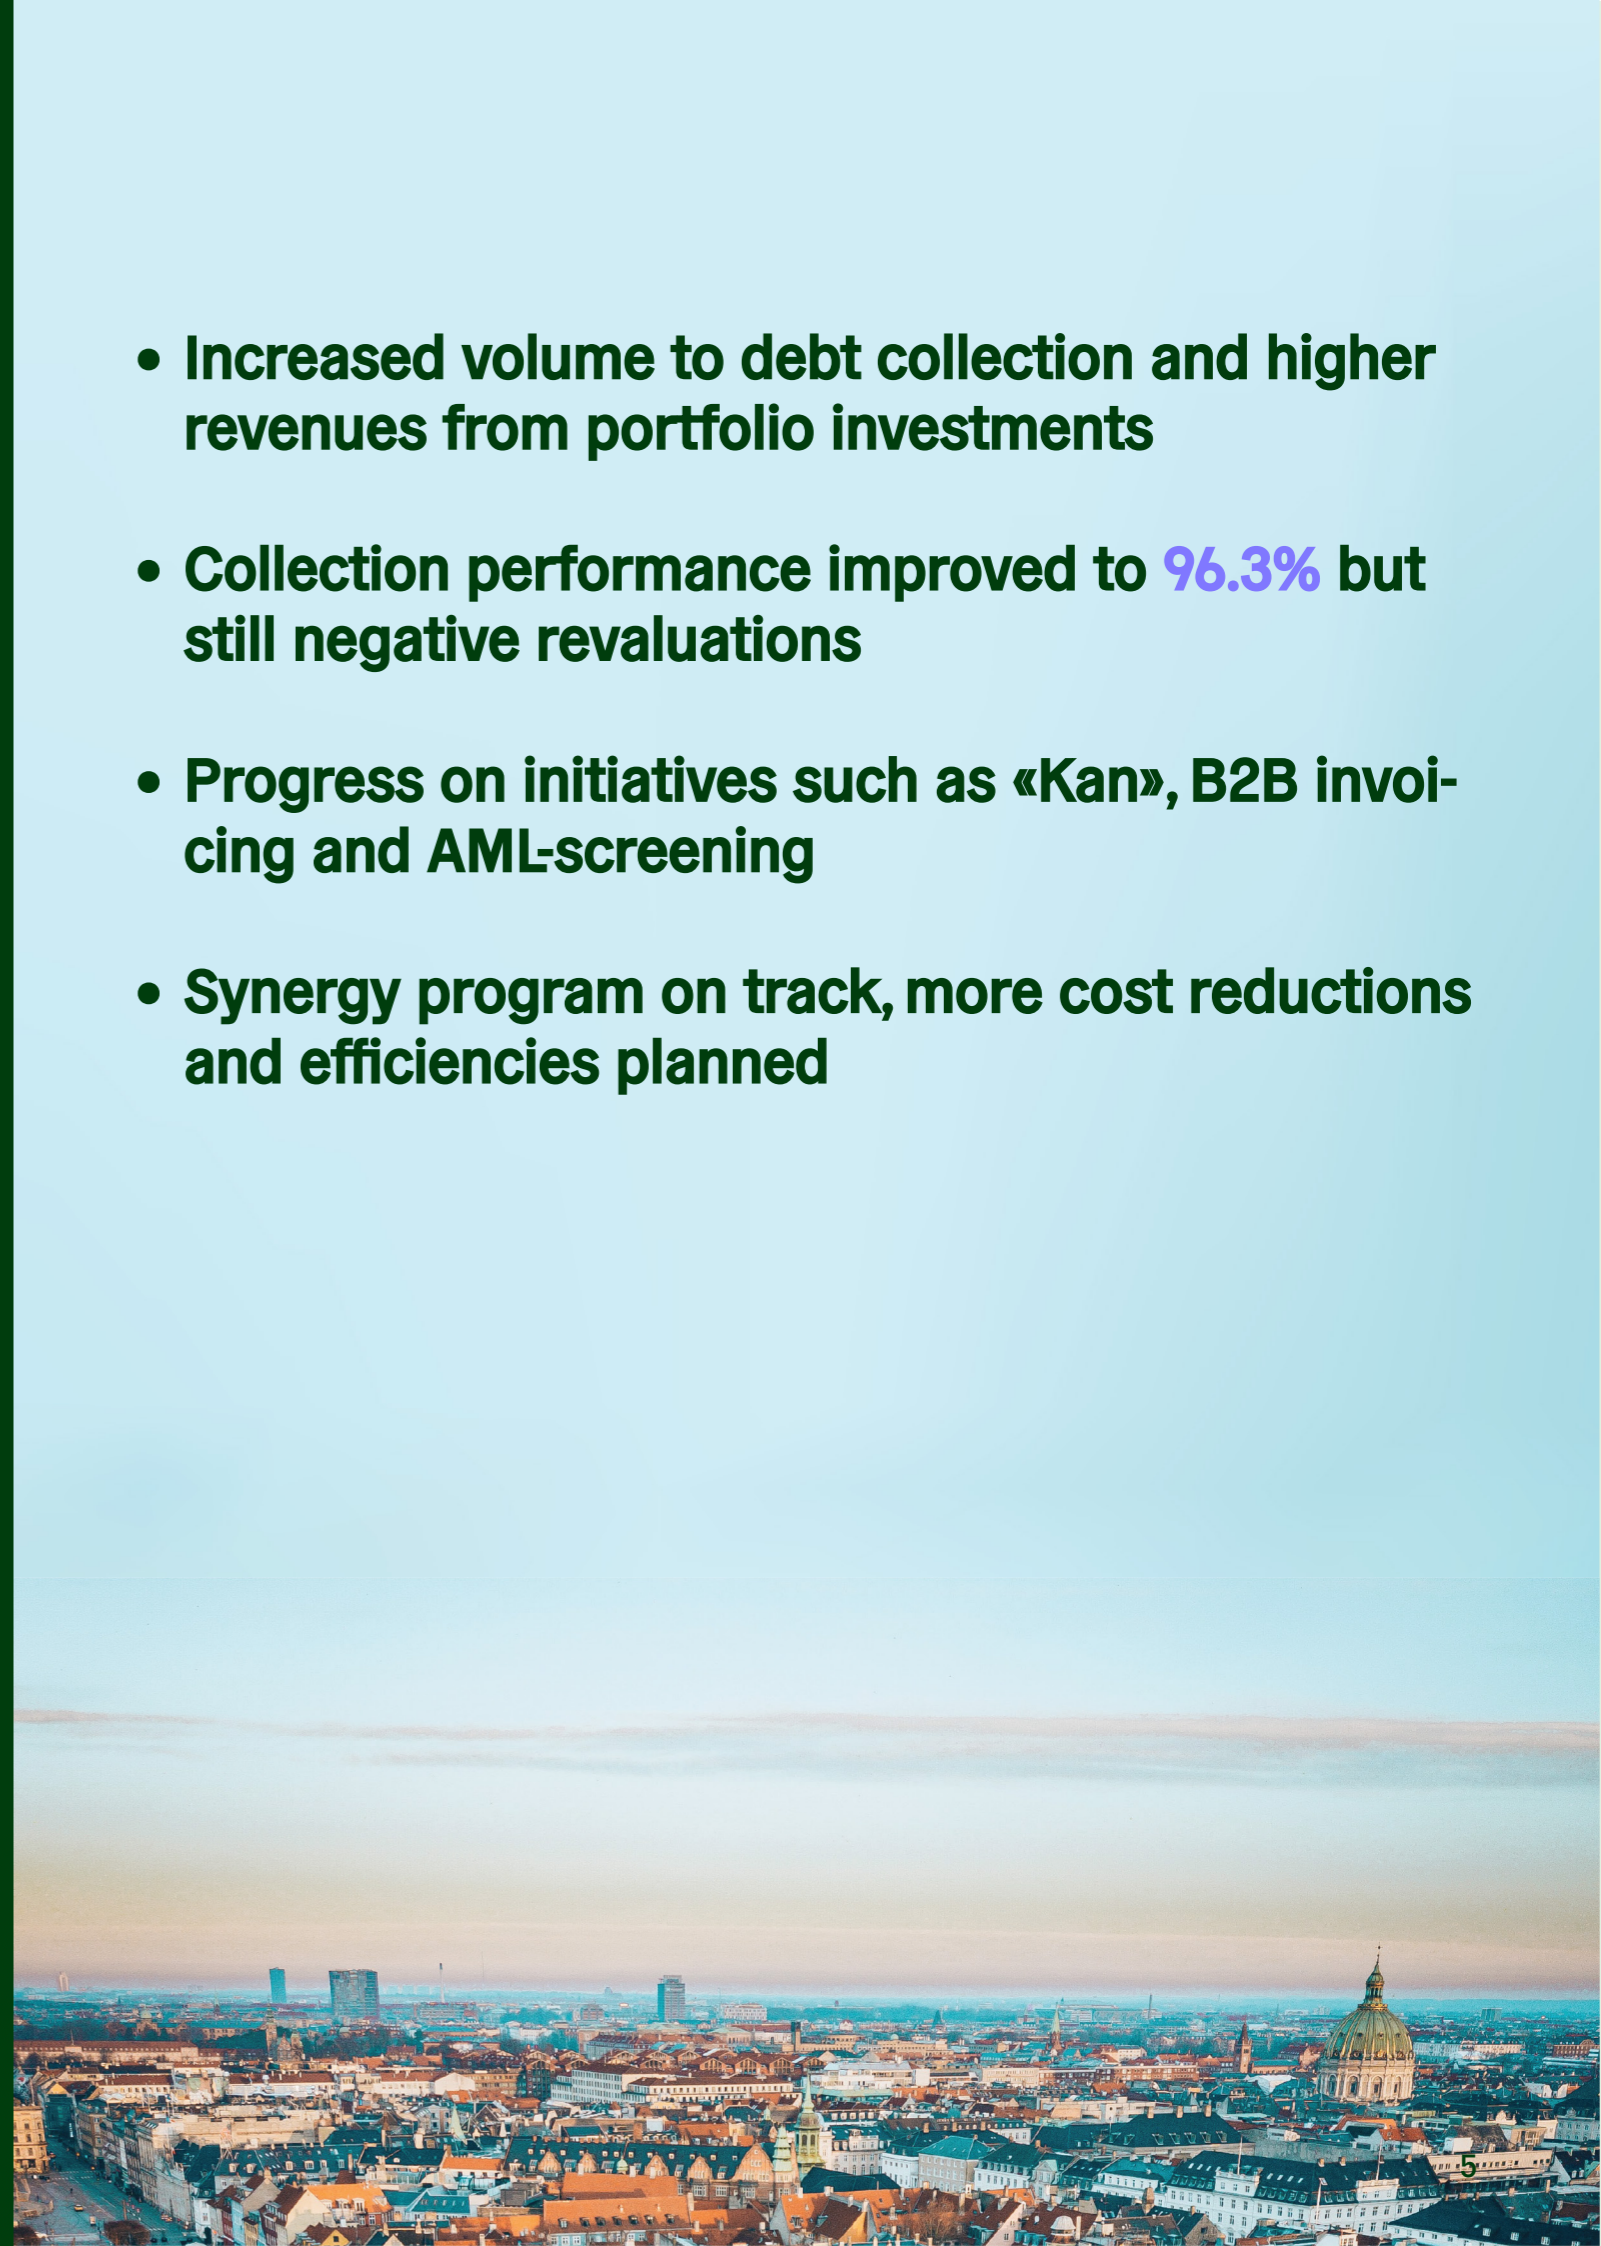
• Increased volume to debt collection and higher revenues from portfolio investments

• Collection performance improved to 96.3% but still negative revaluations

• Progress on initiatives such as «Kan», B2B invoicing and AML-screening

• Synergy program on track, more cost reductions and efficiencies planned

5